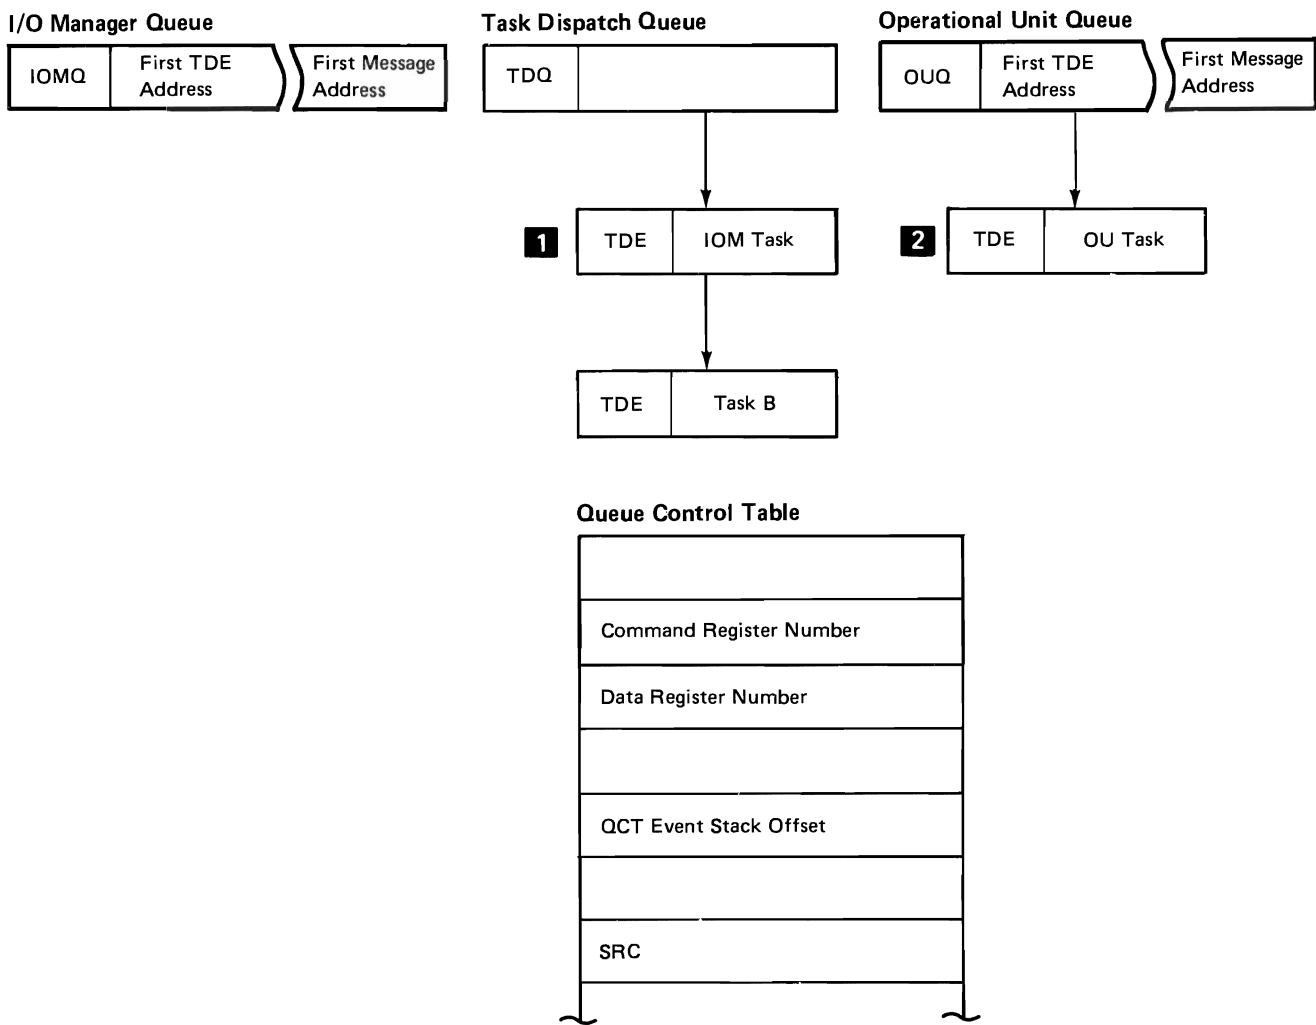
I/O Manager Queue

IOMQ | First TDE Address | First Message Address

Task Dispatch Queue

TDQ

1 TDE | IOM Task

TDE | Task B

Operational Unit Queue

OUQ | First TDE Address | First Message Address

2 TDE | OU Task

Queue Control Table

Command Register Number

Data Register Number

QCT Event Stack Offset

SRC